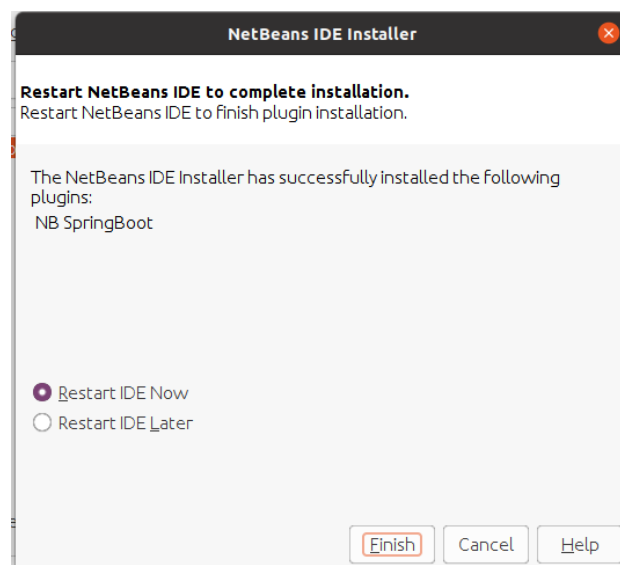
NetBeans IDE Installer

**Restart NetBeans IDE to complete installation.**
Restart NetBeans IDE to finish plugin installation.

The NetBeans IDE Installer has successfully installed the following plugins:
NB SpringBoot

Restart IDE Now
Restart IDE Later

Finish
Cancel
Help